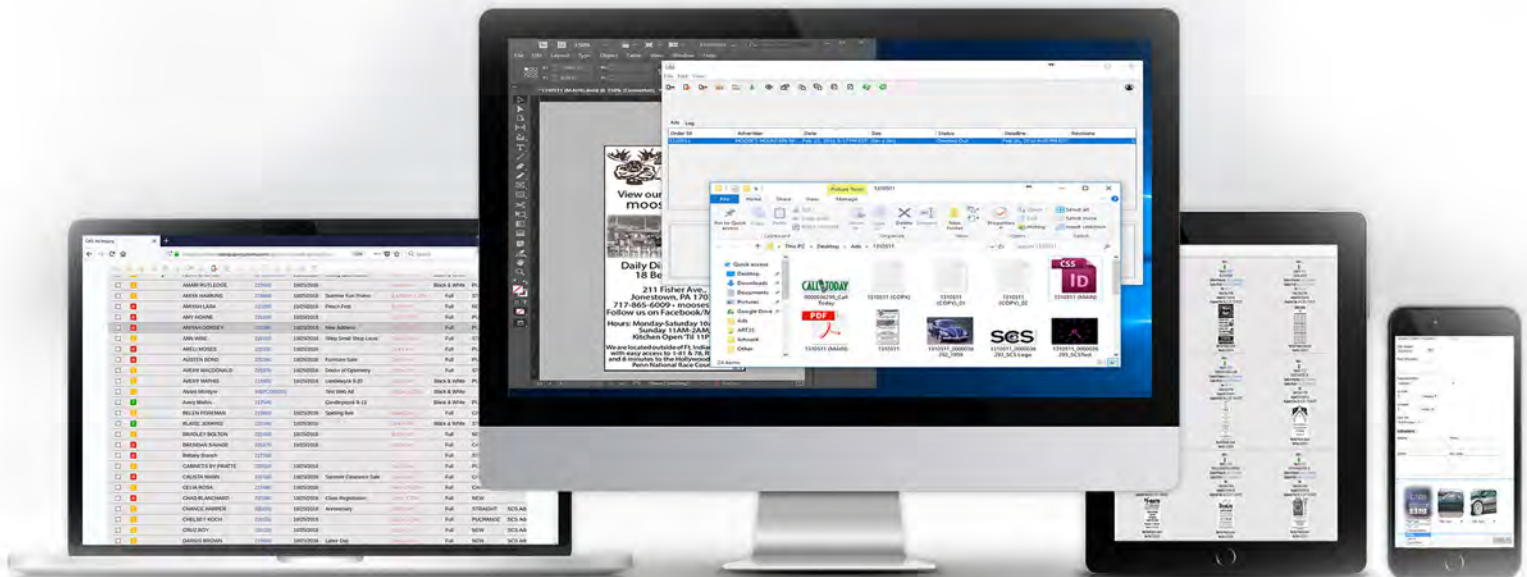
View our
moos

Daily D
18 Be

211 Fisher Ave.,
Jonestown, PA 170
717-865-6009 • moose
Follow us on Facebook/M

Hours: Monday-Saturday 10
Sunday 11AM-2AM
Kitchen Open 'Til 11P

We are located outside of Ft. Indian
with easy access to I-81 & 78, R
and 6 minutes to the Hollywood
Penn National Race Cou

Ads Log

Order ## Advertiser Date Date Status Deadline Revisions

Picture Tools 1310511

File Home Share View Manage

Pin to Quick access Copy Paste Cut Move to Copy to Delete Rename New folder Properties Open Edit History Select all Select none Invert selection

Clipboard Organize New Open Select

This PC > Desktop > Ads > 1310511

Quick access
Desktop
Downloads
Documents
Pictures
Google Drive
Ads
ART21
Artwork
Other

24 items

CALL TODAY
0000036295_Call Today

1310511 (COPY)

1310511 (COPY)_01

1310511 (COPY)_02

CSS
ID
1310511 (MAIN)

PDF
1310511 (MAIN)

1310511

1310511_0000036292_1959

SCS
1310511_0000036293_SCS Logo

1310511_0000036295_SCSTest

OAS Armors

AMARI RUTLEDGE 10/25/2016 Black & White
AMANI HAWKINS 10/25/2016 Summer Fun Promo Full
AMAIAH LARA 10/25/2016 Peach Fest Full
AMY HORNE 10/25/2016 Full
ANIYAH DORSEY 10/25/2016 New Address Full
ANN WING 10/25/2016 Riley Small Shop Local Full
ARELI MOSES 10/25/2016 Full
AUSTEN BOND 10/25/2016 Furniture Sale Full
AVERY MACDONALD 10/25/2016 Doctor of Optometry Full
AVERY MATHIS 10/25/2016 Landscape 8-30 Black & White
Avery McIntyre Test Web Ad Black & White
Avery Mathis Condogroup 8-12 Black & White
BELEN FISHERMAN 10/25/2016 Spring Ad Full
BLAKE JENKINS 10/25/2016 Black & White
BRADLEY BOLTON 10/25/2016 Full
BRENDAN SAVAGE 10/25/2016 Full
Brittany Branch Full
CABINETS BY PRATTE 10/25/2016 Full
CALISTA MANN 10/25/2016 Summer Clearance Sale Full
CELIA ROSA 10/25/2016 Full
CHAD BLANCHARD 10/25/2016 Class Registration Full NEW
CHANCE HARPER 10/25/2016 Anniversary Full STRAIGHT SCS Ad
CHELSEY KOCH 10/25/2016 Full PICKUP SCS Ad
CRUZ ROY 10/25/2016 Full NEW
DARIUS BROWN 10/25/2016 Labor Day Full NEW SCS Ad